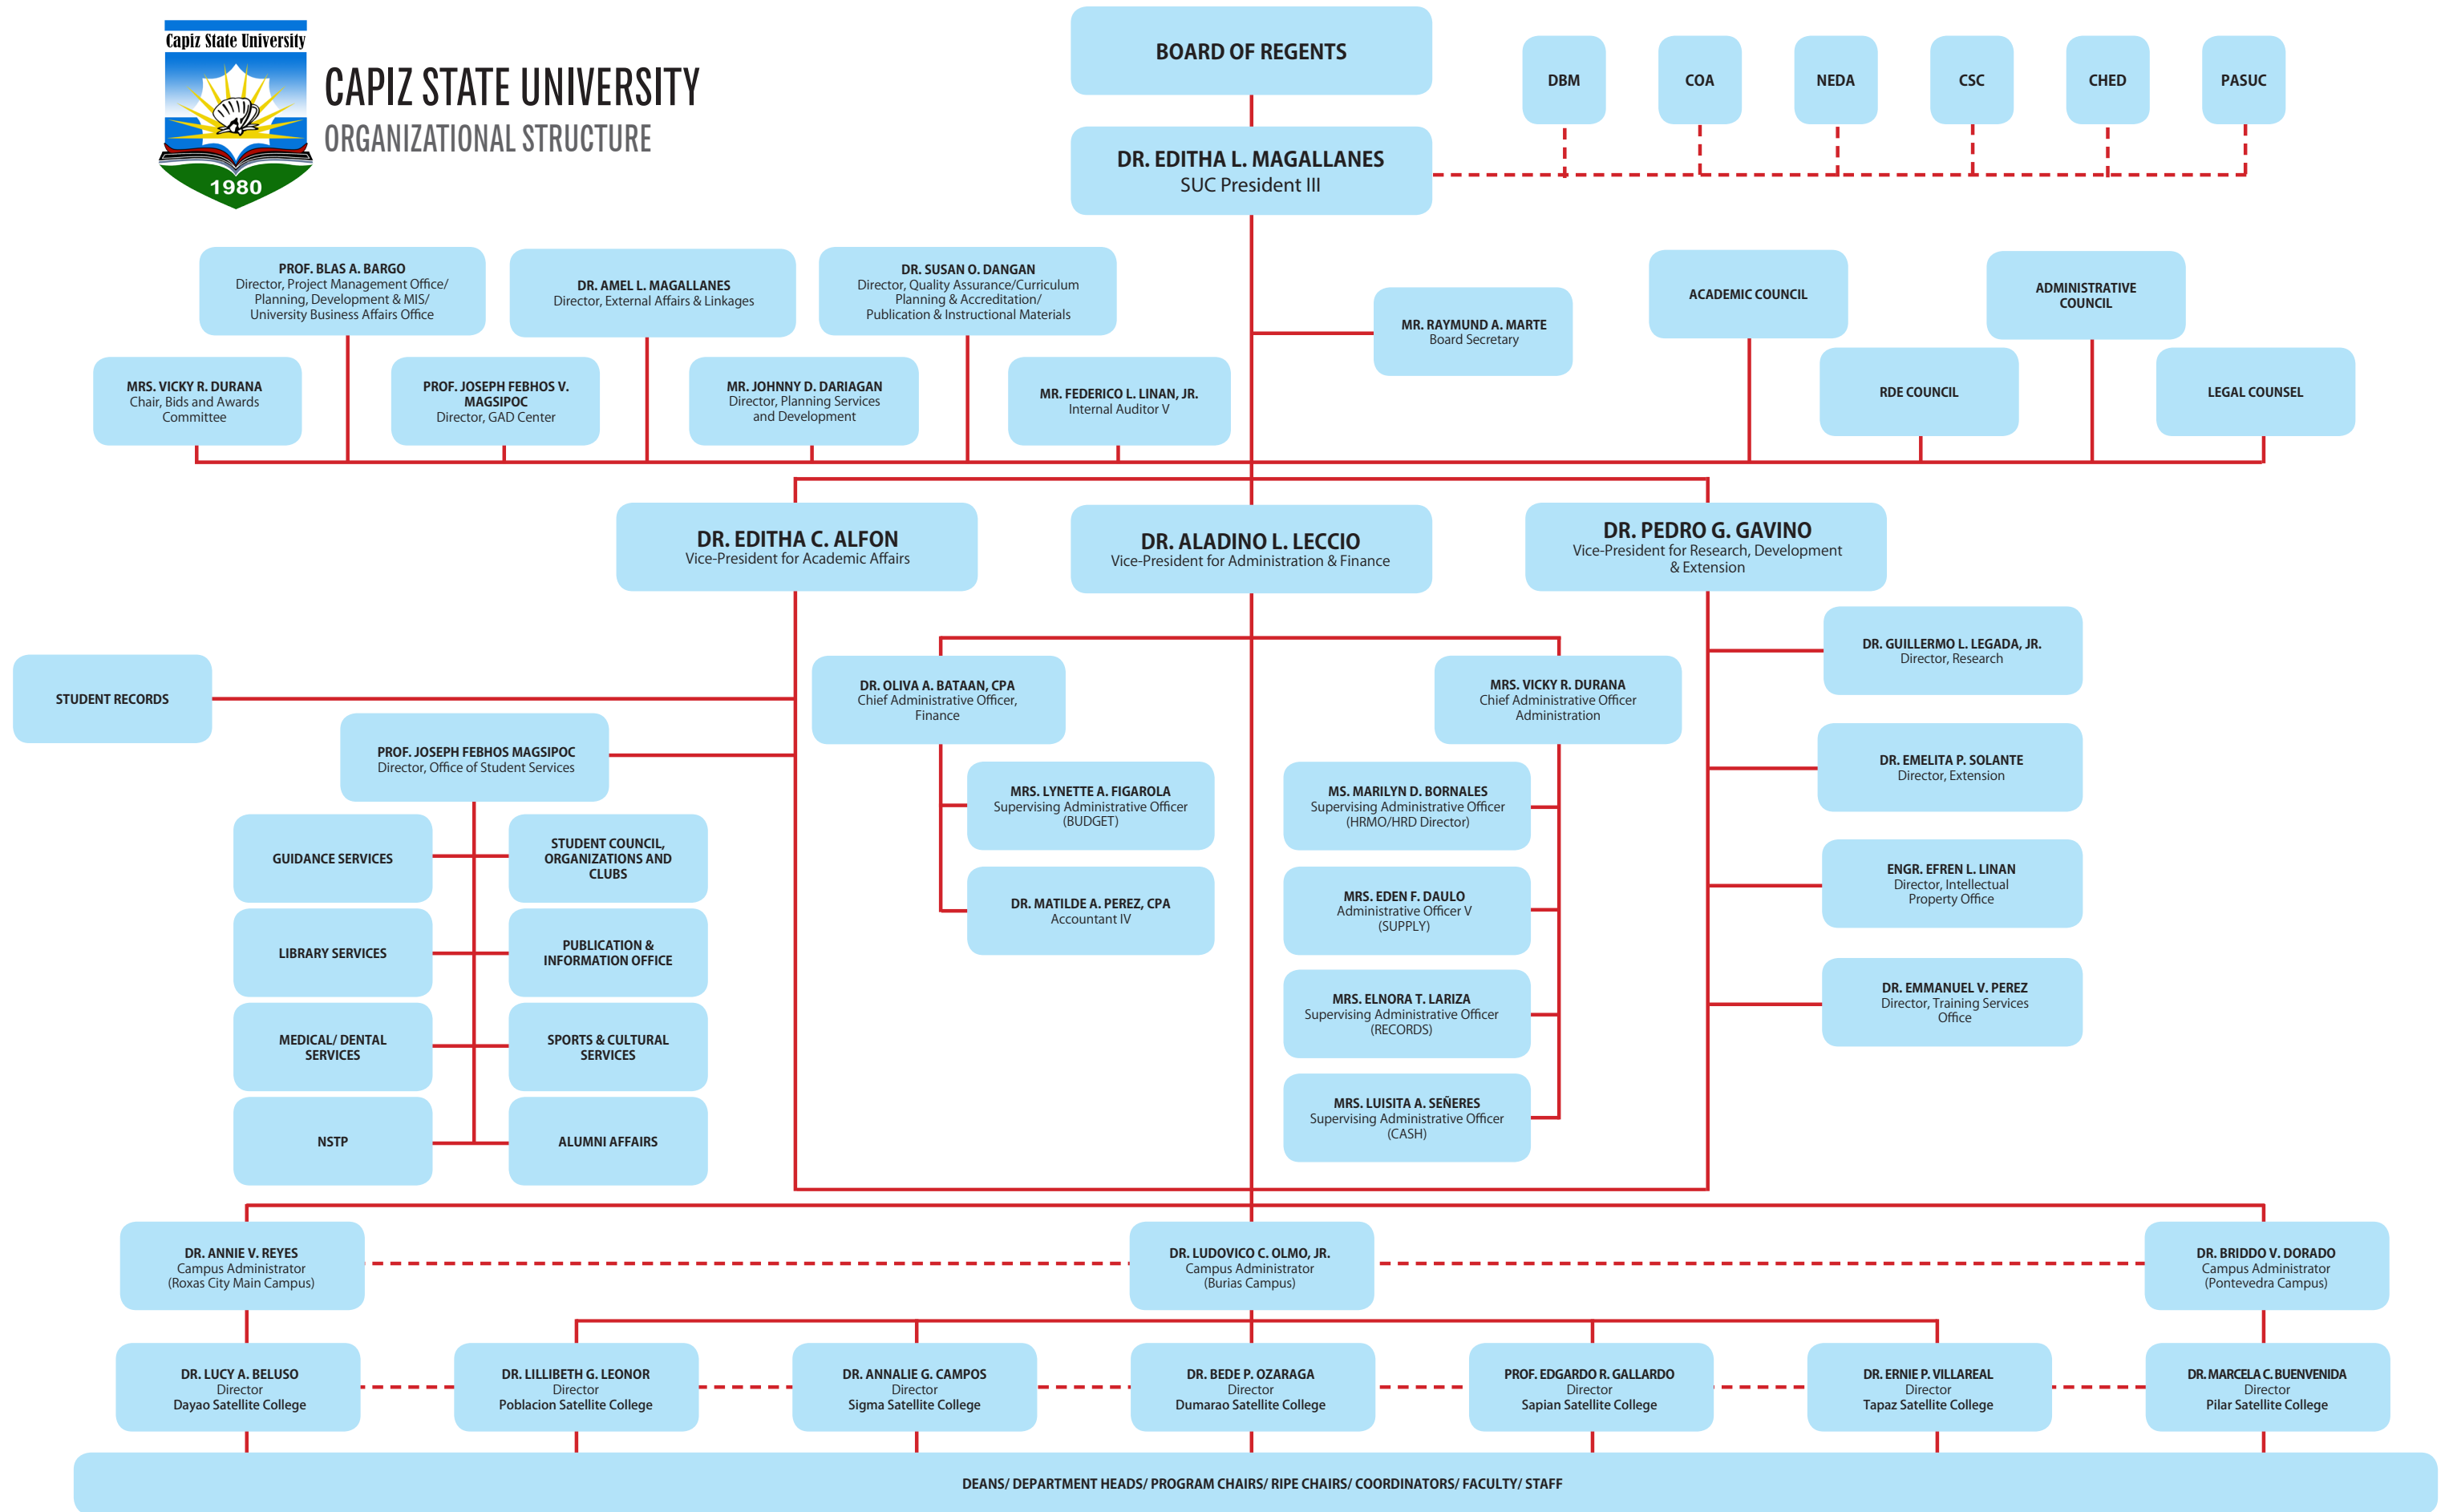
Capiz State University
1980
CAPIZ STATE UNIVERSITY
ORGANIZATIONAL STRUCTURE

BOARD OF REGENTS

DBM
COA
NEDA
CSC
CHED
PASUC

DR. EDITHA L. MAGALLANES
SUC President III

PROF. BLAS A. BARGO
Director, Project Management Office/ Planning, Development & MIS/ University Business Affairs Office

DR. AMEL L. MAGALLANES
Director, External Affairs & Linkages

DR. SUSAN O. DANGAN
Director, Quality Assurance/Curriculum Planning & Accreditation/ Publication & Instructional Materials

MR. RAYMUND A. MARTE
Board Secretary

ACADEMIC COUNCIL

ADMINISTRATIVE COUNCIL

MRS. VICKY R. DURANA
Chair, Bids and Awards Committee

PROF. JOSEPH FEBHOS V. MAGSIPOC
Director, GAD Center

MR. JOHNNY D. DARIAGAN
Director, Planning Services and Development

MR. FEDERICO L. LINAN, JR.
Internal Auditor V

RDE COUNCIL

LEGAL COUNSEL

DR. EDITHA C. ALFON
Vice-President for Academic Affairs

DR. ALADINO L. LECCIO
Vice-President for Administration & Finance

DR. PEDRO G. GAVINO
Vice-President for Research, Development & Extension

STUDENT RECORDS

DR. OLIVA A. BATAAN, CPA
Chief Administrative Officer, Finance

MRS. VICKY R. DURANA
Chief Administrative Officer Administration

DR. GUILLERMO L. LEGADA, JR.
Director, Research

PROF. JOSEPH FEBHOS MAGSIPOC
Director, Office of Student Services

MRS. LYNETTE A. FIGAROLA
Supervising Administrative Officer (BUDGET)

MS. MARILYN D. BORNALES
Supervising Administrative Officer (HRMO/HRD Director)

DR. EMELITA P. SOLANTE
Director, Extension

GUIDANCE SERVICES

STUDENT COUNCIL, ORGANIZATIONS AND CLUBS

ENGR. EFREN L. LINAN
Director, Intellectual Property Office

DR. MATILDE A. PEREZ, CPA
Accountant IV

MRS. EDEN F. DAULO
Administrative Officer V (SUPPLY)

LIBRARY SERVICES

PUBLICATION & INFORMATION OFFICE

MRS. ELNORA T. LARIZA
Supervising Administrative Officer (RECORDS)

DR. EMMANUEL V. PEREZ
Director, Training Services Office

MEDICAL/ DENTAL SERVICES

SPORTS & CULTURAL SERVICES

MRS. LUISITA A. SEÑERES
Supervising Administrative Officer (CASH)

NSTP

ALUMNI AFFAIRS

DR. ANNIE V. REYES
Campus Administrator (Roxas City Main Campus)

DR. LUDOVICO C. OLMO, JR.
Campus Administrator (Burias Campus)

DR. BRIDDO V. DORADO
Campus Administrator (Pontevedra Campus)

DR. LUCY A. BELUSO
Director
Dayao Satellite College

DR. LILLIBETH G. LEONOR
Director
Poblacion Satellite College

DR. ANNALIE G. CAMPOS
Director
Sigma Satellite College

DR. BEDE P. OZARAGA
Director
Dumarao Satellite College

PROF. EDGARDO R. GALLARDO
Director
Sapian Satellite College

DR. ERNIE P. VILLAREAL
Director
Tapaz Satellite College

DR. MARCELA C. BUENVENIDA
Director
Pilar Satellite College

DEANS/ DEPARTMENT HEADS/ PROGRAM CHAIRS/ RIPE CHAIRS/ COORDINATORS/ FACULTY/ STAFF